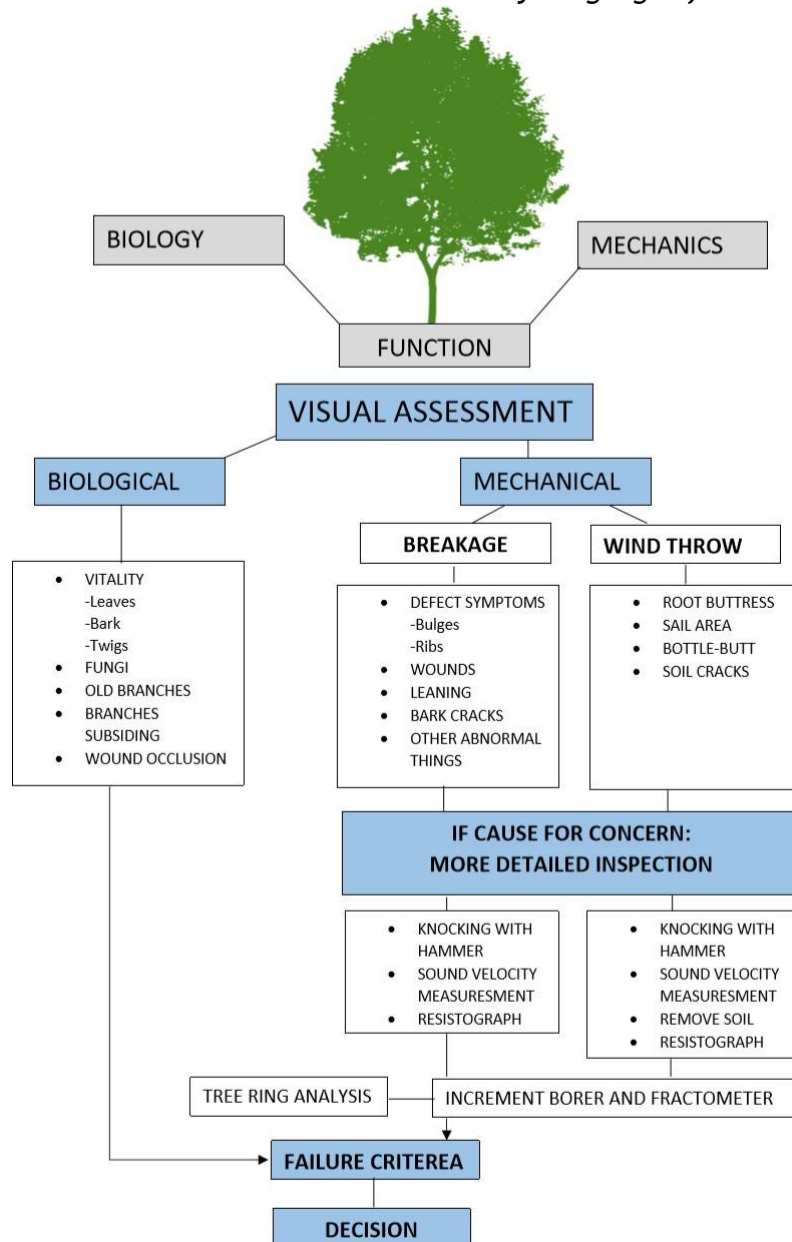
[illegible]

BIOLOGY

MECHANICS

FUNCTION

VISUAL ASSESSMENT

BIOLOGICAL

MECHANICAL

BREAKAGE

WIND THROW

- VITALITY
  -Leaves
  -Bark
  -Twigs
- FUNGI
- OLD BRANCHES
- BRANCHES SUBSIDING
- WOUND OCCLUSION

- DEFECT SYMPTOMS
  -Bulges
  -Ribs
- WOUNDS
- LEANING
- BARK CRACKS
- OTHER ABNORMAL THINGS

- ROOT BUTTRESS
- SAIL AREA
- BOTTLE-BUTT
- SOIL CRACKS

IF CAUSE FOR CONCERN:
MORE DETAILED INSPECTION

- KNOCKING WITH HAMMER
- SOUND VELOCITY MEASURESMENT
- RESISTOGRAPH

- KNOCKING WITH HAMMER
- SOUND VELOCITY MEASURESMENT
- REMOVE SOIL
- RESISTOGRAPH

TREE RING ANALYSIS

INCREMENT BORER AND FRACTOMETER

FAILURE CRITEREA

DECISION